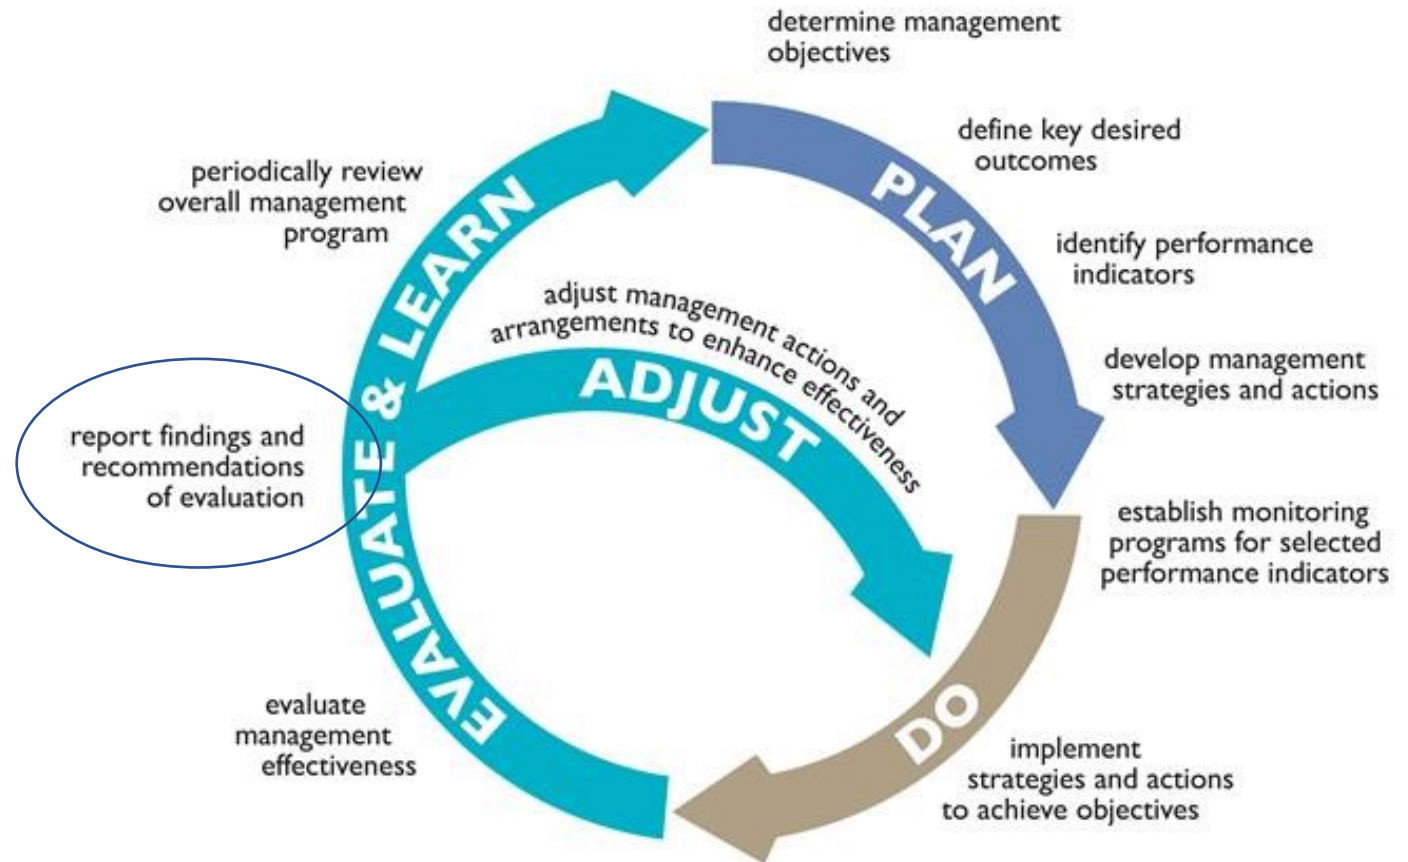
determine management objectives

define key desired outcomes

PLAN

identify performance indicators

develop management strategies and actions

establish monitoring programs for selected performance indicators

DO

implement strategies and actions to achieve objectives

evaluate management effectiveness

EVALUATE & LEARN

report findings and recommendations of evaluation

periodically review overall management program

adjust management actions and arrangements to enhance effectiveness

ADJUST